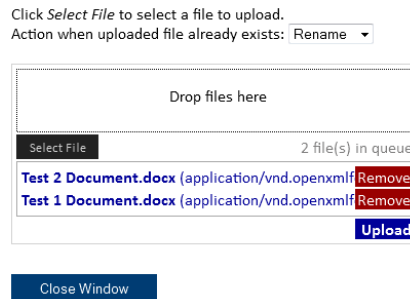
Click *Select File* to select a file to upload.
Action when uploaded file already exists: Rename

Drop files here

Select File

2 file(s) in queue

Test 2 Document.docx (application/vnd.openxmlf Remove

Test 1 Document.docx (application/vnd.openxmlf Remove

Upload

Close Window